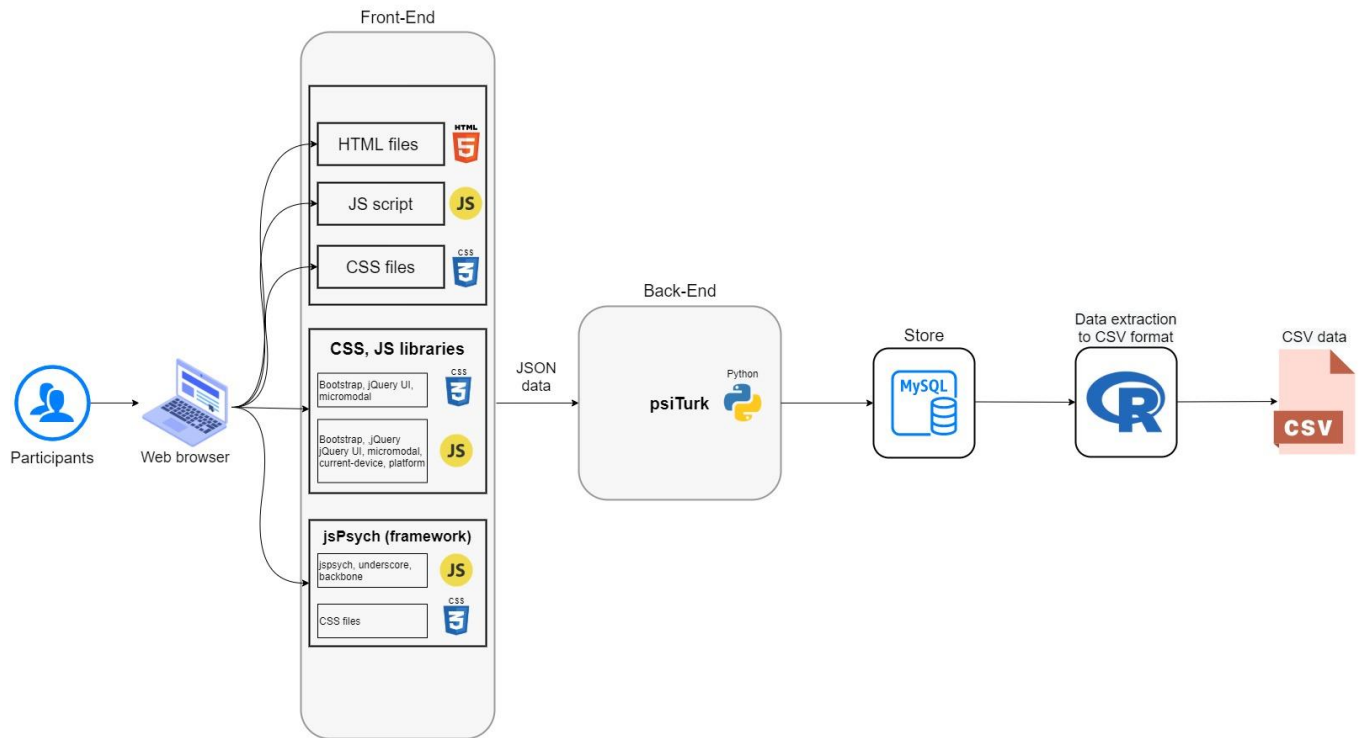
Front-End

HTML files
HTML 5
JS script
JS
CSS files
CSS 3

CSS, JS libraries
Bootstrap, jQuery UI, micromodal
CSS 3
Bootstrap, jQuery jQuery UI, micromodal, current-device, platform
JS

jsPsych (framework)
jspsych, underscore, backbone
JS
CSS files
CSS 3

Participants
Web browser

JSON data

Back-End
Python
psiTurk

Store
MySQL

Data extraction to CSV format
R

CSV data
CSV